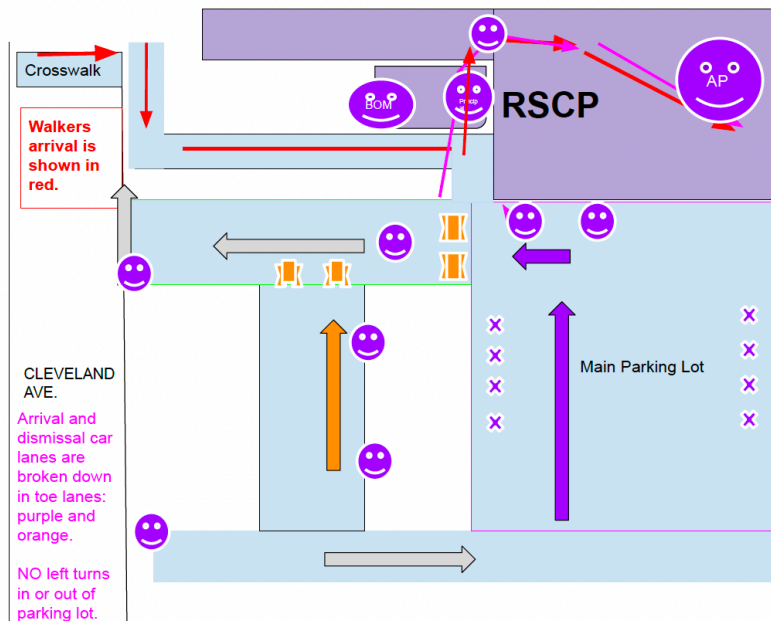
Crosswalk

Walkers arrival is shown in red.

BOM

Prncp

RSCP

AP

CLEVELAND AVE.

Arrival and dismissal car lanes are broken down in toe lanes: purple and orange.

NO left turns in or out of parking lot.

Main Parking Lot